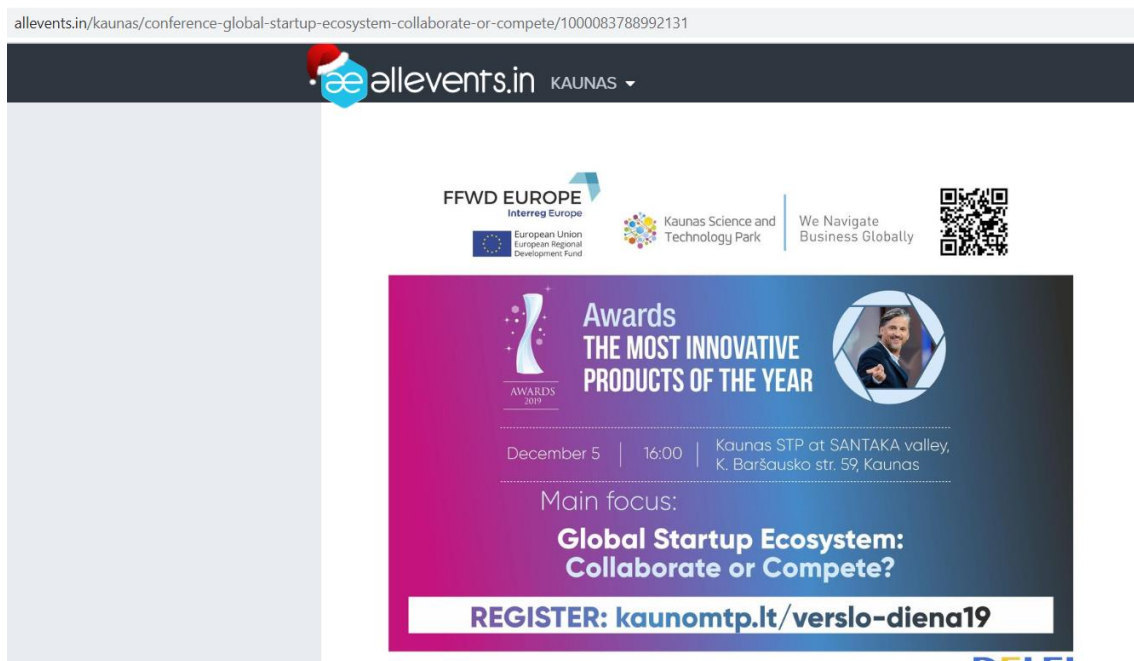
allevents.in/kaunas/conference-global-startup-ecosystem-collaborate-or-compete/1000083788992131

allevents.in KAUNAS

FFWD EUROPE
Interreg Europe
European Union
European Regional Development Fund

Kaunas Science and Technology Park

We Navigate Business Globally

AWARDS 2019

Awards
THE MOST INNOVATIVE PRODUCTS OF THE YEAR

December 5 | 16:00 | Kaunas STP at SANTAKA valley, K. Baršausko str. 59, Kaunas

Main focus:

Global Startup Ecosystem: Collaborate or Compete?

REGISTER: kaunomtp.lt/verslo-diena19

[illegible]